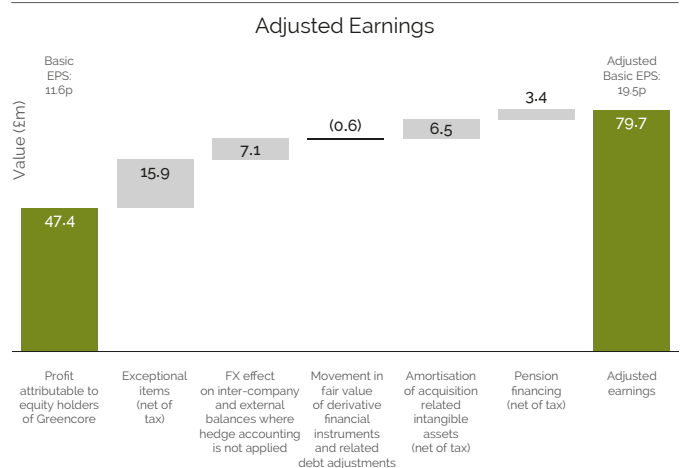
Adjusted Earnings

Value (£m)

Basic EPS: 11.6p

Adjusted Basic EPS: 19.5p

47.4

15.9

7.1

(0.6)

6.5

3.4

79.7

Profit attributable to equity holders of Greencore

Exceptional items (net of tax)

FX effect on inter-company and external balances where hedge accounting is not applied

Movement in fair value of derivative financial instruments and related debt adjustments

Amortisation of acquisition related intangible assets (net of tax)

Pension financing (net of tax)

Adjusted earnings